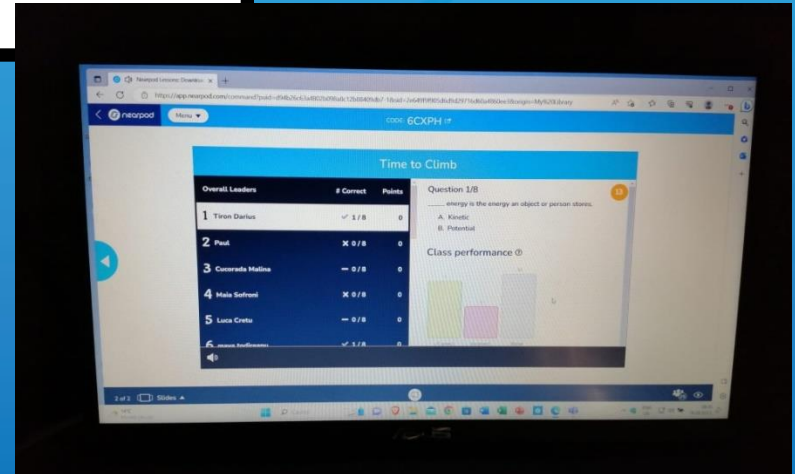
Nearpod Lessons Download

https://app.nearpod.com/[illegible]

nearpod

Menu

CODE: 6CXPH

Time to Climb

| Overall Leaders | # Correct | Points |
|---|---|---|
| 1 Tiron Darius | ✓ 1/8 | 0 |
| 2 Paul | ✗ 0/8 | 0 |
| 3 Cucorada Malina | – 0/8 | 0 |
| 4 Maia Sofroni | ✗ 0/8 | 0 |
| 5 Luca Cretu | – 0/8 | 0 |
| 6 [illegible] | ✓ 1/8 | 0 |

Question 1/8

13

........ energy is the energy an object or person stores.

A. Kinetic

B. Potential

Class performance

2 of 2 Slides